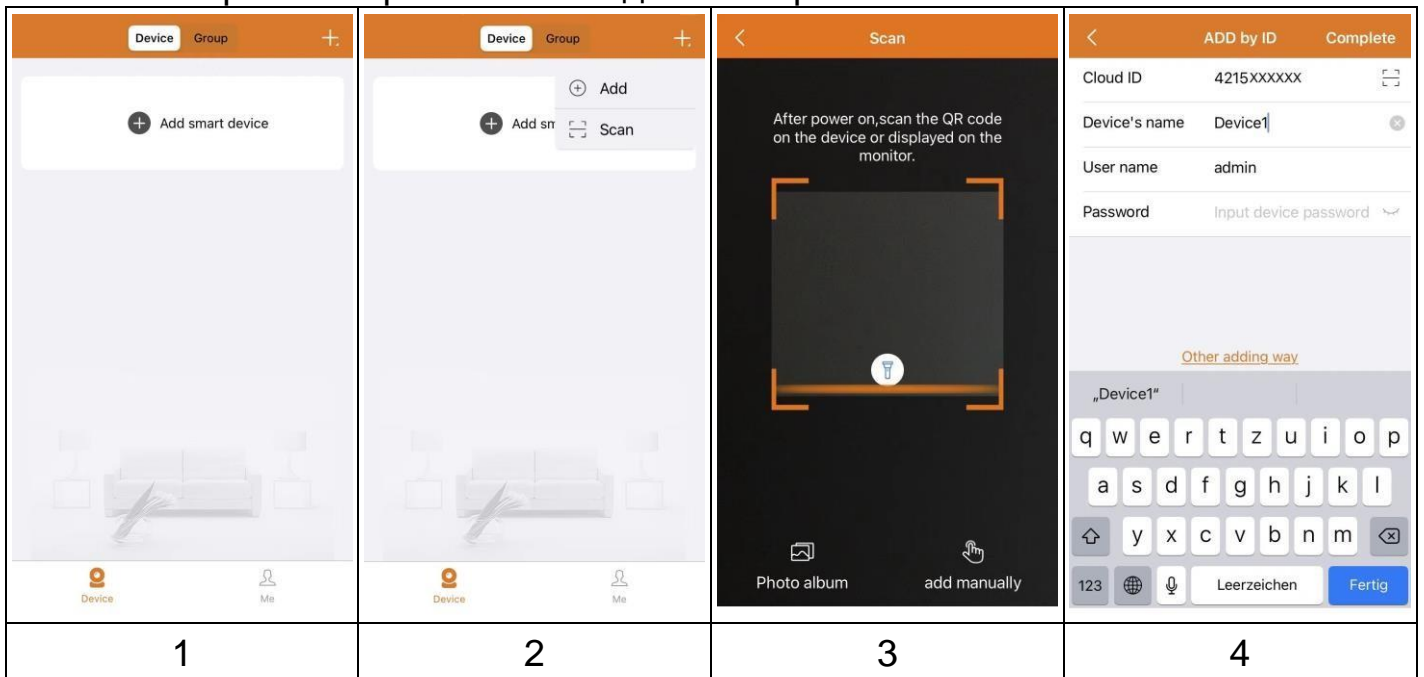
Device Group +

Add smart device

Device Me

Device Group +

Add

Add sm

Scan

Device Me

Scan

After power on,scan the QR code on the device or displayed on the monitor.

Photo album

add manually

ADD by ID Complete

| Cloud ID | 4215XXXXXX |
|---|---|
| Device's name | Device1 |
| User name | admin |
| Password | Input device password |

Other adding way

„Device1"

q w e r t z u i o p

a s d f g h j k l

y x c v b n m

123 Leerzeichen Fertig

| 1 | 2 | 3 | 4 |
|---|---|---|---|